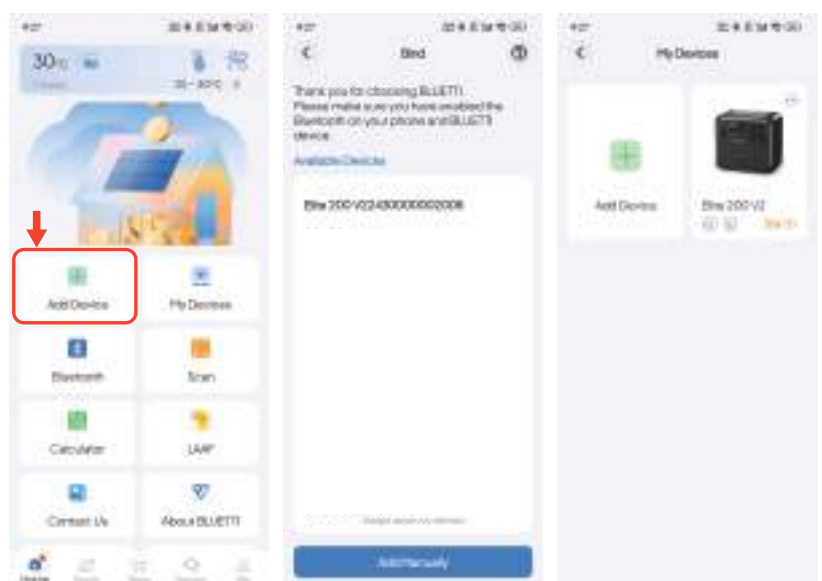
4:07

30℃

26 - 30℃

Add Device

My Devices

Bluetooth

Scan

Calculator

LAAP

Contact Us

About BLUETTI

4:07

Bind

Thank you for choosing BLUETTI. Please make sure you have enabled the Bluetooth on your phone and BLUETTI device.

Available Devices

Elite 200 V2243000000002006

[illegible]

Add Manually

4:07

My Devices

Add Device

Elite 200 V2

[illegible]